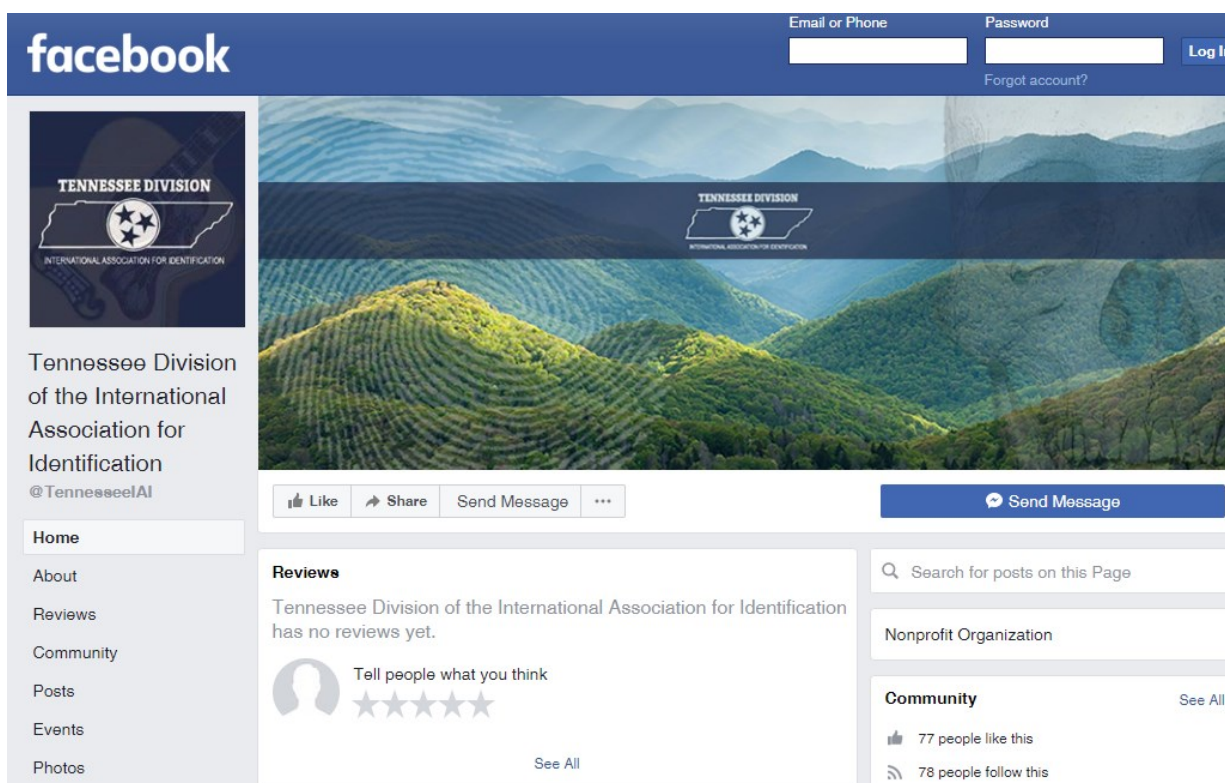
facebook

Email or Phone

Password

Log I

Forgot account?

TENNESSEE DIVISION

INTERNATIONAL ASSOCIATION FOR IDENTIFICATION

TENNESSEE DIVISION

INTERNATIONAL ASSOCIATION FOR IDENTIFICATION

Tennessee Division of the International Association for Identification

@TennesseeIAI

Home

About

Reviews

Community

Posts

Events

Photos

Like

Share

Send Message

···

Send Message

Reviews

Tennessee Division of the International Association for Identification has no reviews yet.

Tell people what you think

See All

Search for posts on this Page

Nonprofit Organization

Community

See All

77 people like this

78 people follow this